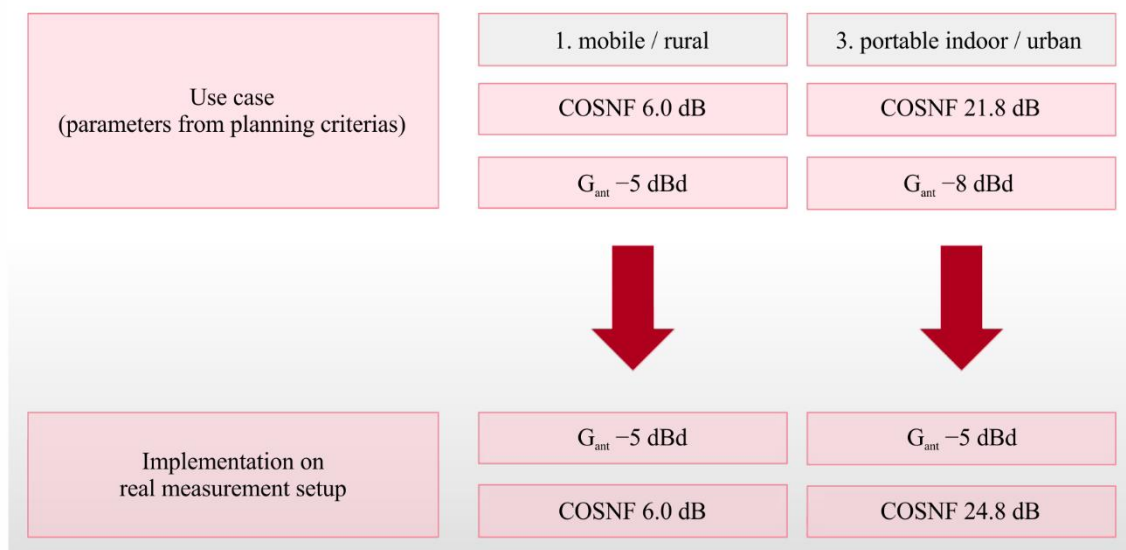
Use case
(parameters from planning criterias)

1. mobile / rural

COSNF 6.0 dB

$G_{ant}$ −5 dBd

3. portable indoor / urban

COSNF 21.8 dB

$G_{ant}$ −8 dBd

Implementation on
real measurement setup

$G_{ant}$ −5 dBd

COSNF 6.0 dB

$G_{ant}$ −5 dBd

COSNF 24.8 dB